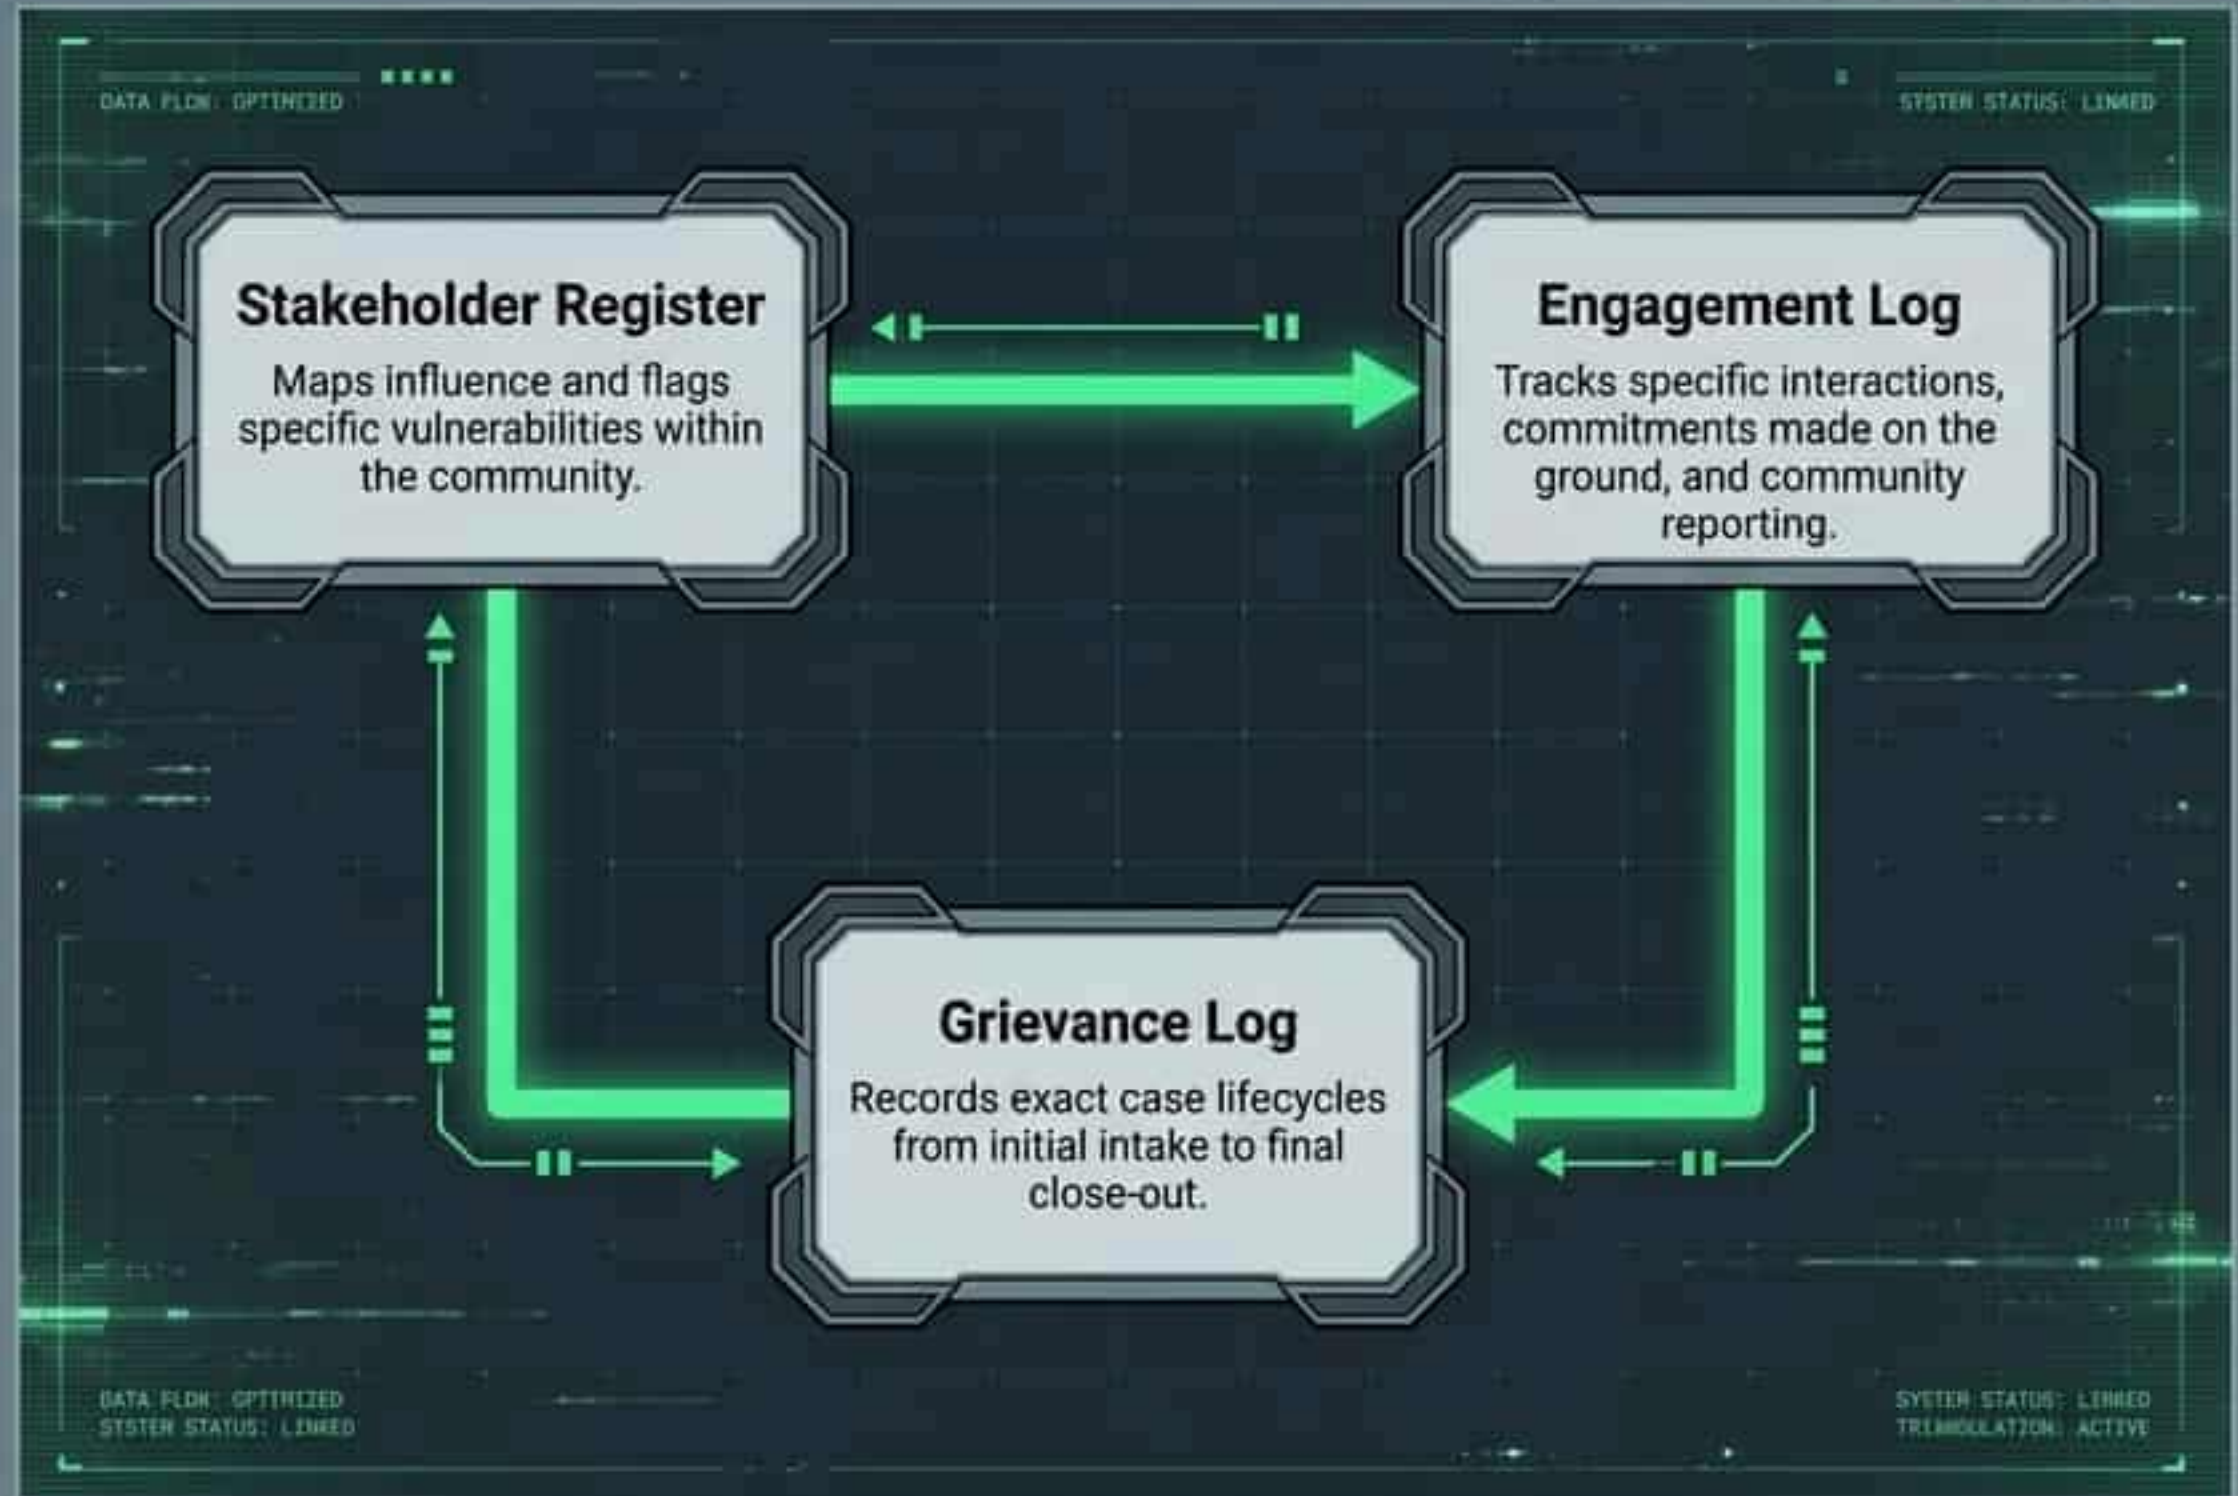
DATA FLOW: OPTIMIZED

SYSTEM STATUS: LINKED

Stakeholder Register

Maps influence and flags specific vulnerabilities within the community.

Engagement Log

Tracks specific interactions, commitments made on the ground, and community reporting.

Grievance Log

Records exact case lifecycles from initial intake to final close-out.

DATA FLOW: OPTIMIZED
SYSTEM STATUS: LINKED

SYSTEM STATUS: LINKED
TRIANGULATION: ACTIVE